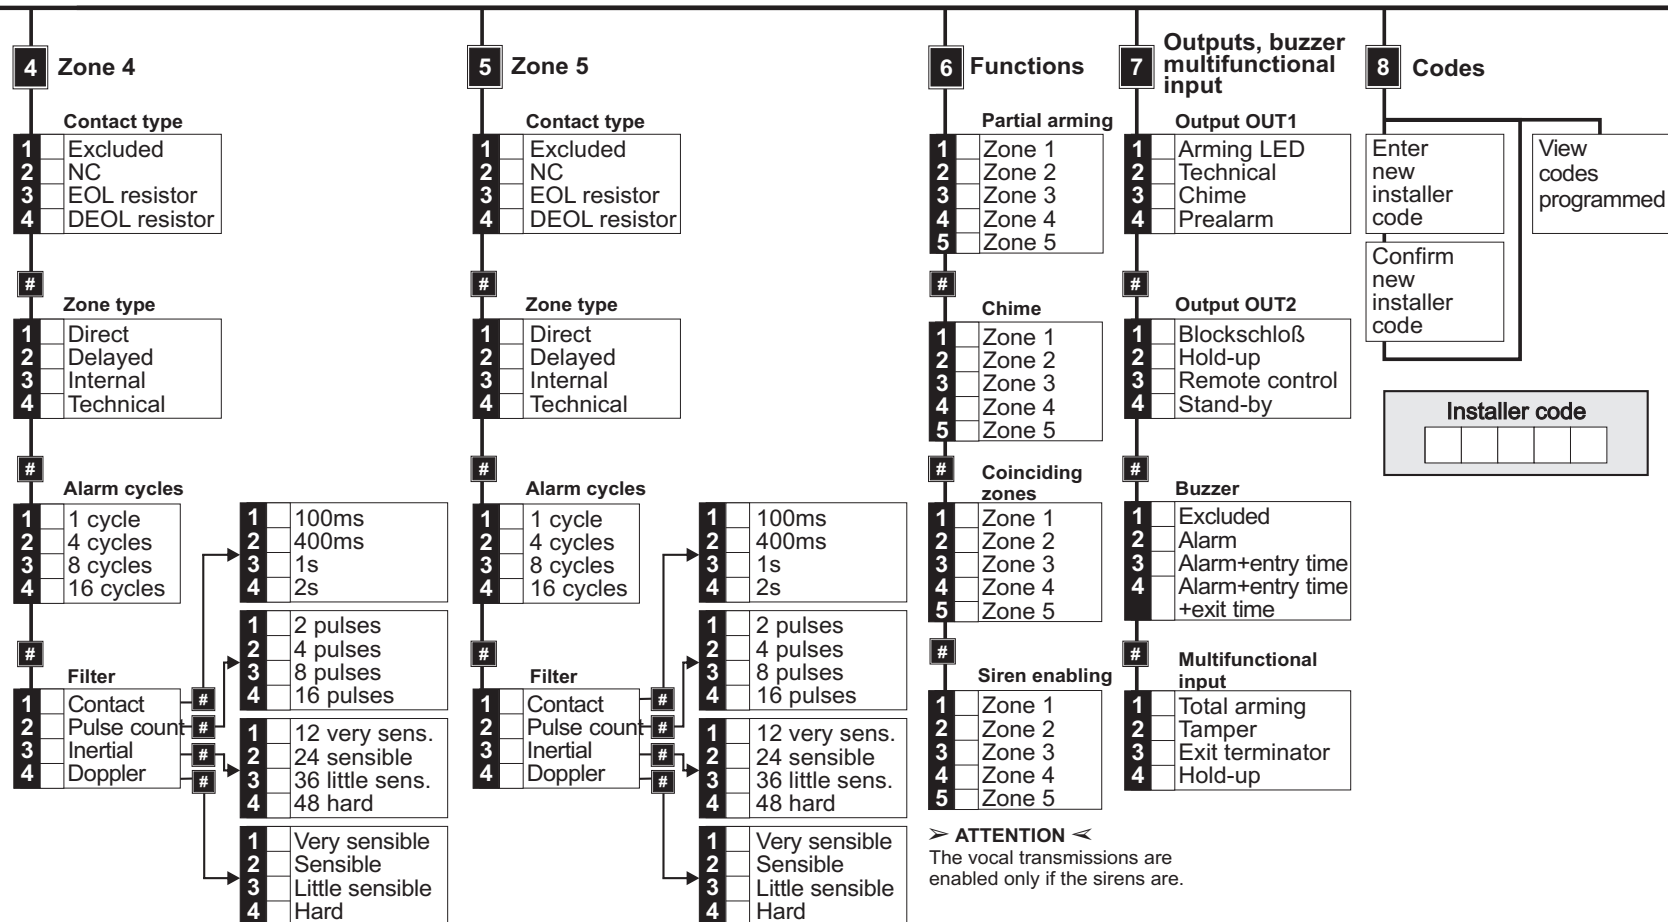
4 Zone 4

Contact type

| | |
|---|---|
| 1 | Excluded |
| 2 | NC |
| 3 | EOL resistor |
| 4 | DEOL resistor |

#

Zone type

| | |
|---|---|
| 1 | Direct |
| 2 | Delayed |
| 3 | Internal |
| 4 | Technical |

#

Alarm cycles

| | |
|---|---|
| 1 | 1 cycle |
| 2 | 4 cycles |
| 3 | 8 cycles |
| 4 | 16 cycles |

#

Filter

| | | |
|---|---|---|
| 1 | Contact | # |
| 2 | Pulse count | # |
| 3 | Inertial | # |
| 4 | Doppler | # |

| | |
|---|---|
| 1 | 100ms |
| 2 | 400ms |
| 3 | 1s |
| 4 | 2s |

| | |
|---|---|
| 1 | 2 pulses |
| 2 | 4 pulses |
| 3 | 8 pulses |
| 4 | 16 pulses |

| | |
|---|---|
| 1 | 12 very sens. |
| 2 | 24 sensible |
| 3 | 36 little sens. |
| 4 | 48 hard |

| | |
|---|---|
| 1 | Very sensible |
| 2 | Sensible |
| 3 | Little sensible |
| 4 | Hard |

5 Zone 5

Contact type

| | |
|---|---|
| 1 | Excluded |
| 2 | NC |
| 3 | EOL resistor |
| 4 | DEOL resistor |

#

Zone type

| | |
|---|---|
| 1 | Direct |
| 2 | Delayed |
| 3 | Internal |
| 4 | Technical |

#

Alarm cycles

| | |
|---|---|
| 1 | 1 cycle |
| 2 | 4 cycles |
| 3 | 8 cycles |
| 4 | 16 cycles |

#

Filter

| | | |
|---|---|---|
| 1 | Contact | # |
| 2 | Pulse count | # |
| 3 | Inertial | # |
| 4 | Doppler | # |

| | |
|---|---|
| 1 | 100ms |
| 2 | 400ms |
| 3 | 1s |
| 4 | 2s |

| | |
|---|---|
| 1 | 2 pulses |
| 2 | 4 pulses |
| 3 | 8 pulses |
| 4 | 16 pulses |

| | |
|---|---|
| 1 | 12 very sens. |
| 2 | 24 sensible |
| 3 | 36 little sens. |
| 4 | 48 hard |

| | |
|---|---|
| 1 | Very sensible |
| 2 | Sensible |
| 3 | Little sensible |
| 4 | Hard |

6 Functions

Partial arming

| | |
|---|---|
| 1 | Zone 1 |
| 2 | Zone 2 |
| 3 | Zone 3 |
| 4 | Zone 4 |
| 5 | Zone 5 |

#

Chime

| | |
|---|---|
| 1 | Zone 1 |
| 2 | Zone 2 |
| 3 | Zone 3 |
| 4 | Zone 4 |
| 5 | Zone 5 |

#

Coinciding zones

| | |
|---|---|
| 1 | Zone 1 |
| 2 | Zone 2 |
| 3 | Zone 3 |
| 4 | Zone 4 |
| 5 | Zone 5 |

#

Siren enabling

| | |
|---|---|
| 1 | Zone 1 |
| 2 | Zone 2 |
| 3 | Zone 3 |
| 4 | Zone 4 |
| 5 | Zone 5 |

➢ ATTENTION ⋖
The vocal transmissions are enabled only if the sirens are.

7 Outputs, buzzer multifunctional input

Output OUT1

| | |
|---|---|
| 1 | Arming LED |
| 2 | Technical |
| 3 | Chime |
| 4 | Prealarm |

#

Output OUT2

| | |
|---|---|
| 1 | Blockschloß |
| 2 | Hold-up |
| 3 | Remote control |
| 4 | Stand-by |

#

Buzzer

| | |
|---|---|
| 1 | Excluded |
| 2 | Alarm |
| 3 | Alarm+entry time |
| 4 | Alarm+entry time +exit time |

#

Multifunctional input

| | |
|---|---|
| 1 | Total arming |
| 2 | Tamper |
| 3 | Exit terminator |
| 4 | Hold-up |

8 Codes

Enter new installer code

Confirm new installer code

View codes programmed

Installer code